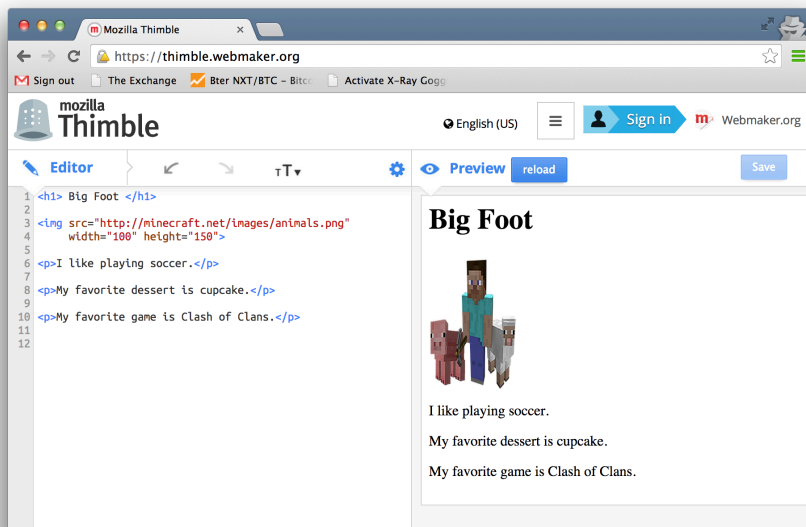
Mozilla Thimble

https://thimble.webmaker.org

Sign out | The Exchange | Bter NXT/BTC – Bitco | Activate X-Ray Gogg

mozilla Thimble

English (US)

Sign in

Webmaker.org

Editor

TT

Preview reload

Save

1 <h1> Big Foot </h1>
2
3 <img src="http://minecraft.net/images/animals.png"
 width="100" height="150">
5
6 <p>I like playing soccer.</p>
7
8 <p>My favorite dessert is cupcake.</p>
9
10 <p>My favorite game is Clash of Clans.</p>
11
12

Big Foot

I like playing soccer.

My favorite dessert is cupcake.

My favorite game is Clash of Clans.